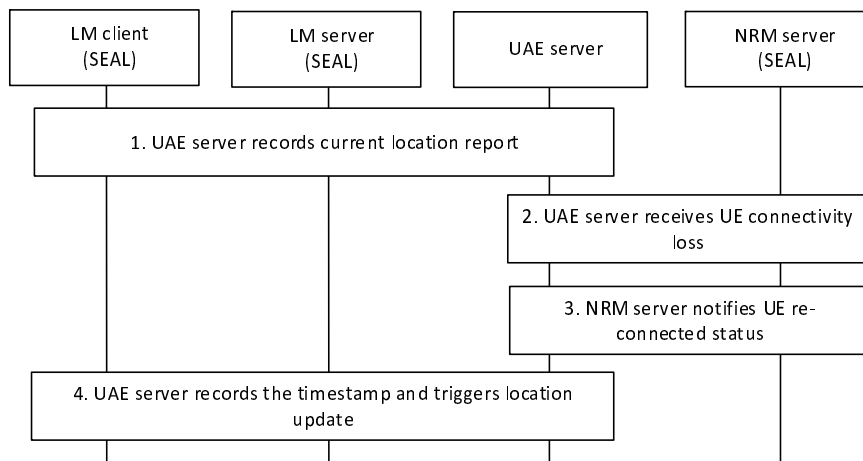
LM client (SEAL)

LM server (SEAL)

UAE server

NRM server (SEAL)

1. UAE server records current location report

2. UAE server receives UE connectivity loss

3. NRM server notifies UE reconnected status

4. UAE server records the timestamp and triggers location update